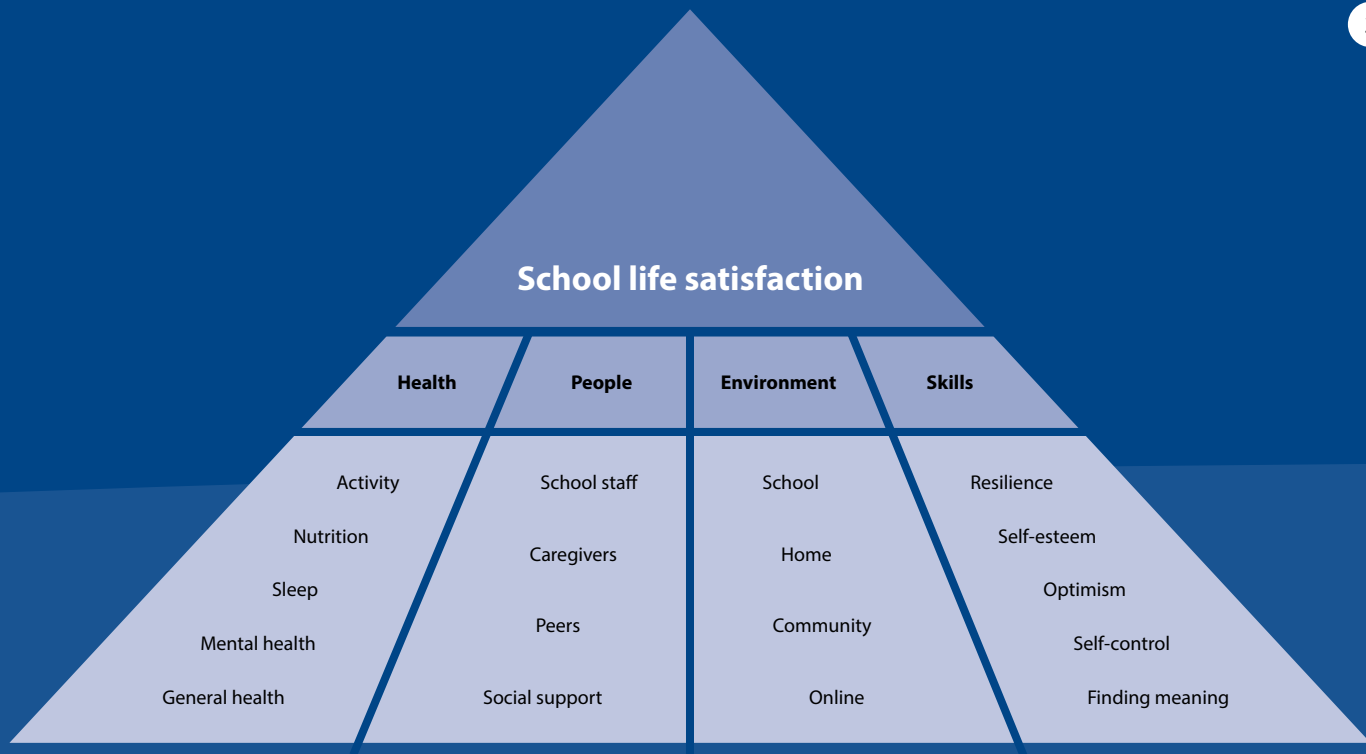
School life satisfaction

Health

People

Environment

Skills

Activity
Nutrition
Sleep
Mental health
General health

School staff
Caregivers
Peers
Social support

School
Home
Community
Online

Resilience
Self-esteem
Optimism
Self-control
Finding meaning